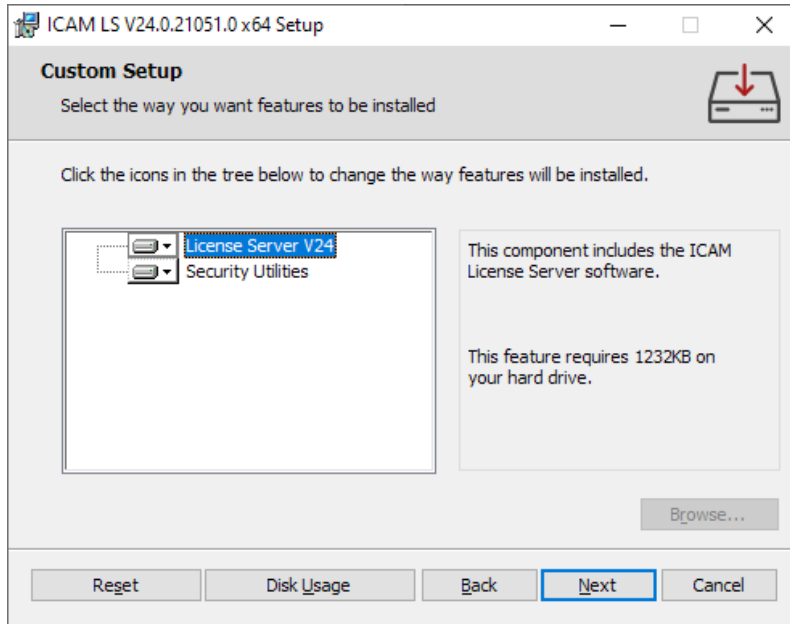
ICAM LS V24.0.21051.0 x64 Setup

Custom Setup

Select the way you want features to be installed

Click the icons in the tree below to change the way features will be installed.

License Server V24
Security Utilities

This component includes the ICAM License Server software.

This feature requires 1232KB on your hard drive.

Browse...

Reset
Disk Usage
Back
Next
Cancel